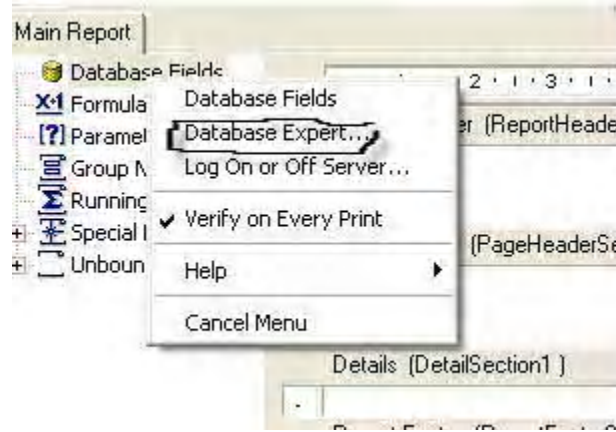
Main Report

Database Fields
X-1 Formula
[?] Paramet
Group N
Running
Special I
Unboun

Database Fields
Database Expert...
Log On or Off Server...
✔ Verify on Every Print
Help
Cancel Menu

2 · 1 · 3 · 1
er (ReportHeade
(PageHeaderSe
Details (DetailSection1 )
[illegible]